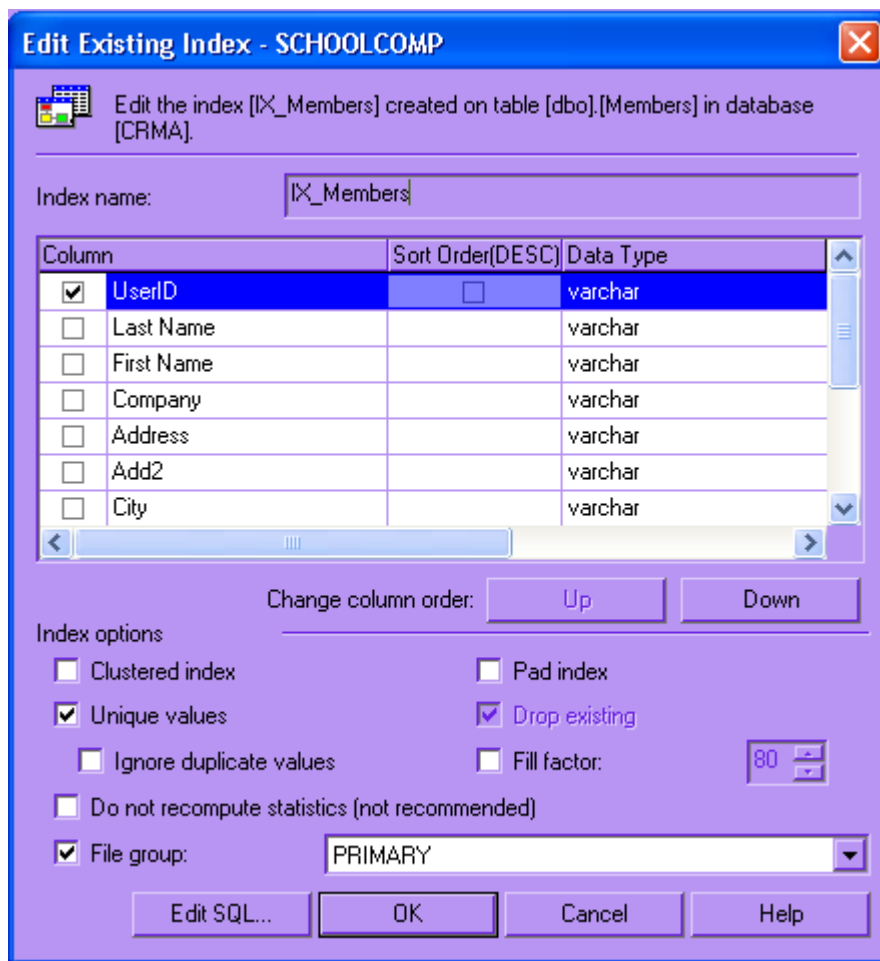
Edit Existing Index - SCHOOLCOMP

Edit the index [IX_Members] created on table [dbo].[Members] in database [CRMA].

Index name: IX_Members

| Column | Sort Order(DESC) | Data Type |
|---|---|---|
| UserID | | varchar |
| Last Name | | varchar |
| First Name | | varchar |
| Company | | varchar |
| Address | | varchar |
| Add2 | | varchar |
| City | | varchar |

Change column order: Up Down

Index options

Clustered index
Unique values
Ignore duplicate values
Do not recompute statistics (not recommended)
File group: PRIMARY

Pad index
Drop existing
Fill factor: 80

Edit SQL... OK Cancel Help